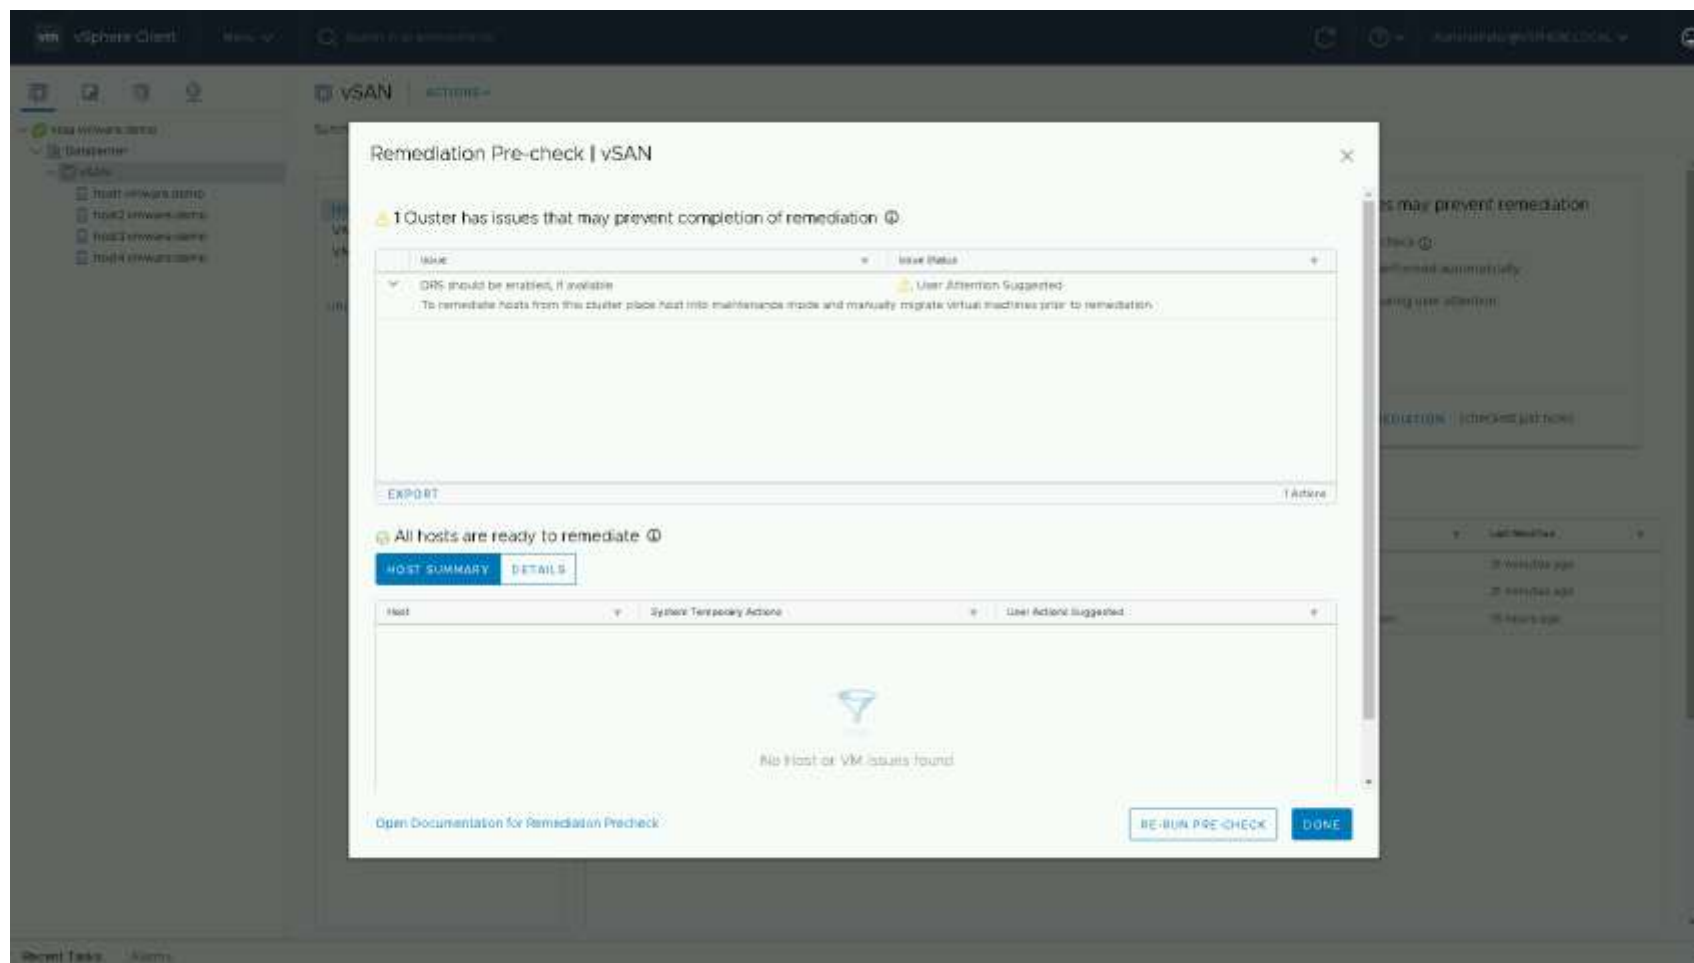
vm vSphere Client Menu

vSAN ACTIONS

Remediation Pre-check | vSAN

1 Cluster has issues that may prevent completion of remediation

| Issue | Issue Status |
|---|---|
| DRS should be enabled, if available | User Attention Suggested |
| To remediate hosts from this cluster place host into maintenance mode and manually migrate virtual machines prior to remediation | |

EXPORT 1 Actions

All hosts are ready to remediate

HOST SUMMARY DETAILS

| Host | System Temporary Actions | User Actions Suggested |
|---|---|---|

No Host or VM issues found

Open Documentation for Remediation Precheck

RE-RUN PRE-CHECK DONE

s may prevent remediation

Recent Tasks Alarms